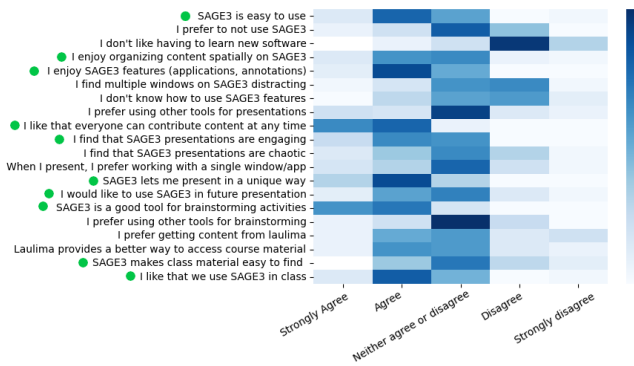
SAGE3 is easy to use
I prefer to not use SAGE3
I don't like having to learn new software
I enjoy organizing content spatially on SAGE3
I enjoy SAGE3 features (applications, annotations)
I find multiple windows on SAGE3 distracting
I don't know how to use SAGE3 features
I prefer using other tools for presentations
I like that everyone can contribute content at any time
I find that SAGE3 presentations are engaging
I find that SAGE3 presentations are chaotic
When I present, I prefer working with a single window/app
SAGE3 lets me present in a unique way
I would like to use SAGE3 in future presentation
SAGE3 is a good tool for brainstorming activities
I prefer using other tools for brainstorming
I prefer getting content from laulima
Laulima provides a better way to access course material
SAGE3 makes class material easy to find
I like that we use SAGE3 in class

Strongly Agree
Agree
Neither agree or disagree
Disagree
Strongly disagree